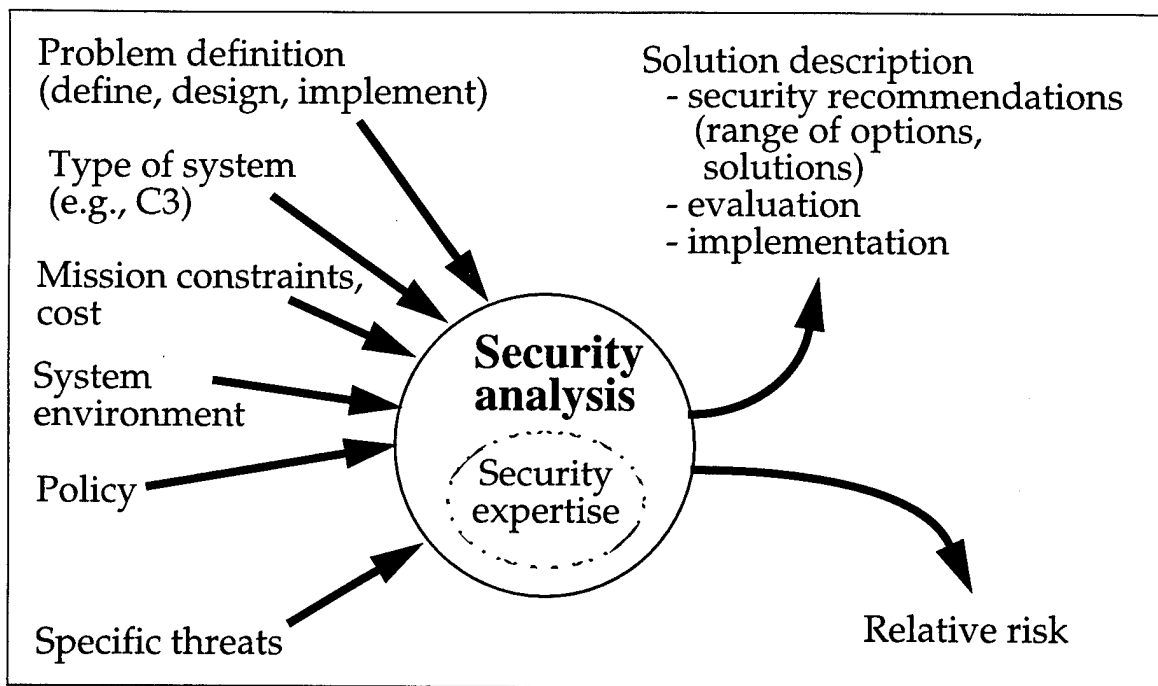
Problem definition
(define, design, implement)

Type of system
(e.g., C3)

Mission constraints,
cost

System
environment

Policy

Specific threats

Security
analysis

Security
expertise

Solution description
- security recommendations
(range of options,
solutions)
- evaluation
- implementation

Relative risk